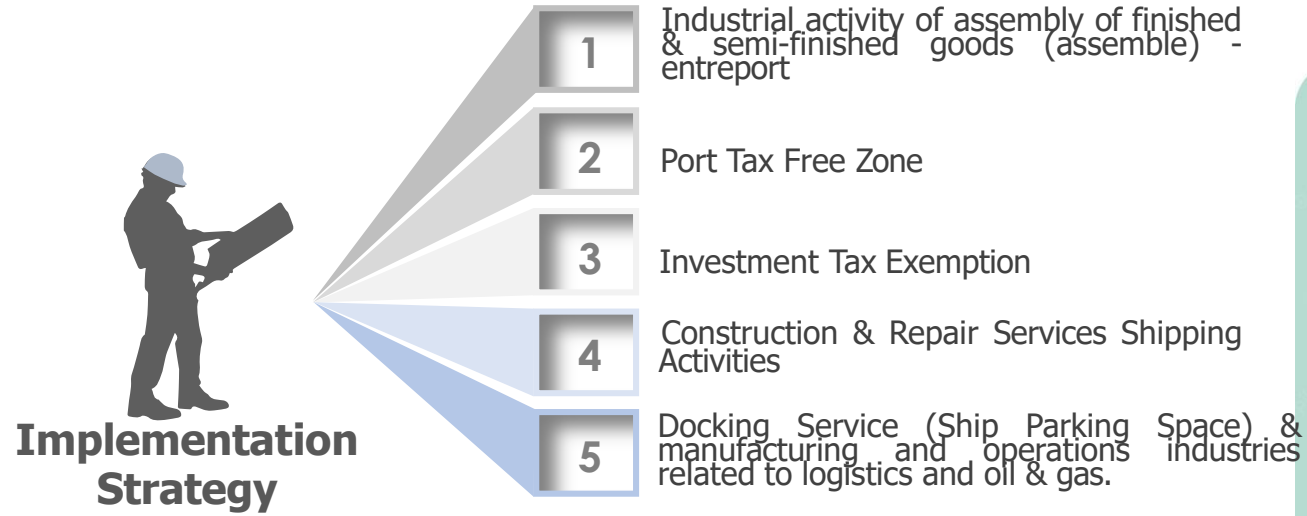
Implementation Strategy

1
Industrial activity of assembly of finished & semi-finished goods (assemble) - entreport

2
Port Tax Free Zone

3
Investment Tax Exemption

4
Construction & Repair Services Shipping Activities

5
Docking Service (Ship Parking Space) & manufacturing and operations industries related to logistics and oil & gas.